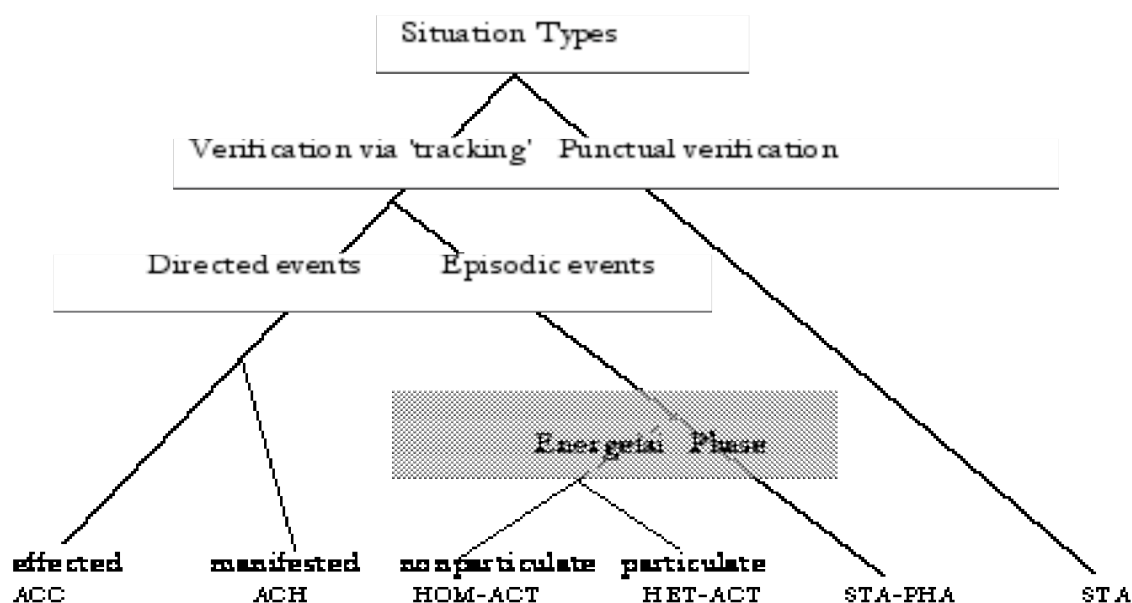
Situation Types

Verification via 'tracking' Punctual verification

Directed events Episodic events

Energeiai Phase

effected manifested nonparticulate particulate
ACC ACH HOM-ACT HET-ACT STA-PHA STA